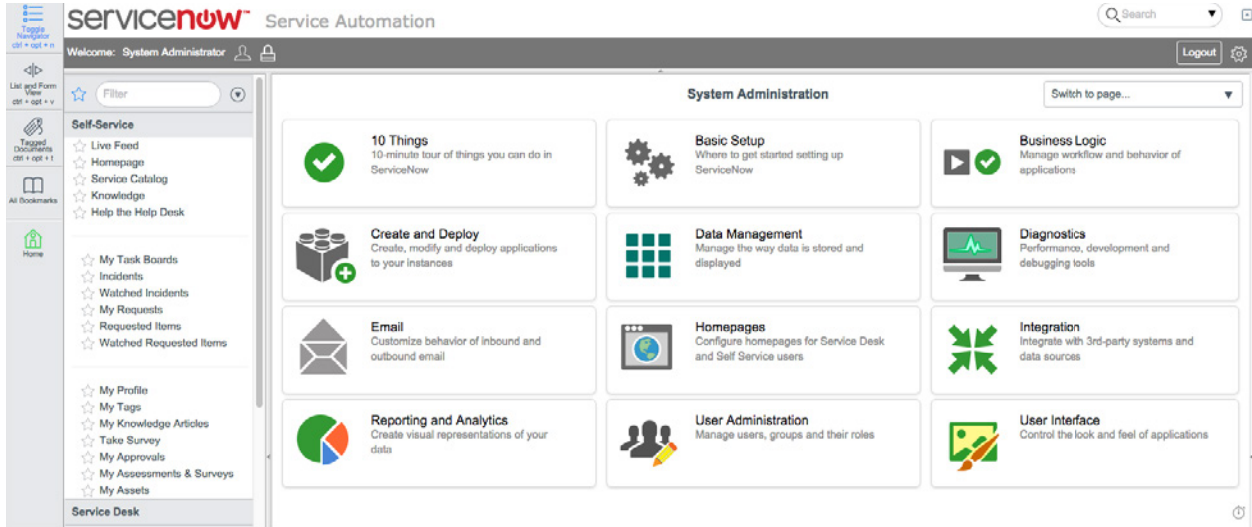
Toggle Navigator
ctrl + opt + n

List and Form View
ctrl + opt + v

Tagged Documents
ctrl + opt + t

All Bookmarks

Home

servicenow Service Automation

Search

Welcome: System Administrator

Logout

Filter

Self-Service
Live Feed
Homepage
Service Catalog
Knowledge
Help the Help Desk

My Task Boards
Incidents
Watched Incidents
My Requests
Requested Items
Watched Requested Items

My Profile
My Tags
My Knowledge Articles
Take Survey
My Approvals
My Assessments & Surveys
My Assets

Service Desk

System Administration

Switch to page...

10 Things
10-minute tour of things you can do in ServiceNow

Basic Setup
Where to get started setting up ServiceNow

Business Logic
Manage workflow and behavior of applications

Create and Deploy
Create, modify and deploy applications to your instances

Data Management
Manage the way data is stored and displayed

Diagnostics
Performance, development and debugging tools

Email
Customize behavior of inbound and outbound email

Homepages
Configure homepages for Service Desk and Self Service users

Integration
Integrate with 3rd-party systems and data sources

Reporting and Analytics
Create visual representations of your data

User Administration
Manage users, groups and their roles

User Interface
Control the look and feel of applications